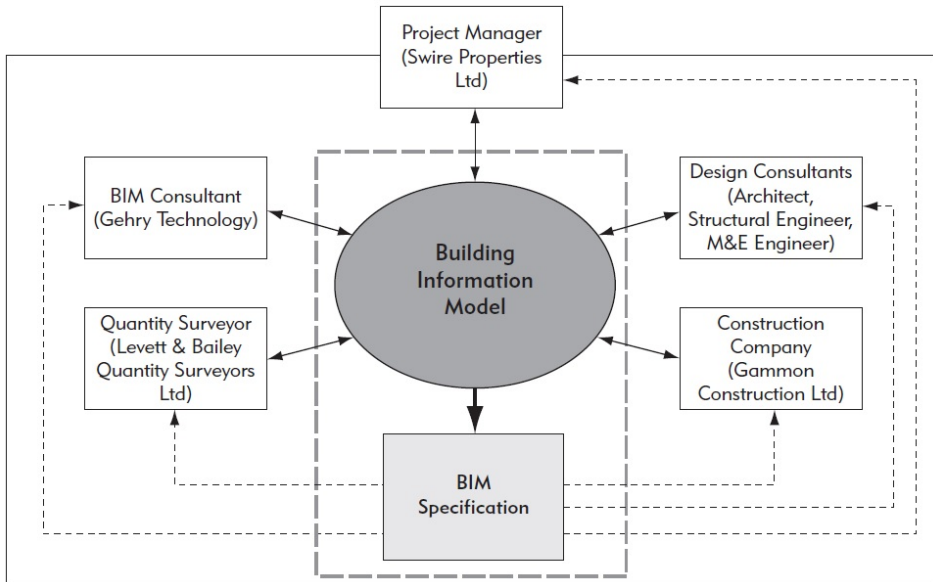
Project Manager (Swire Properties Ltd)

BIM Consultant (Gehry Technology)

Design Consultants (Architect, Structural Engineer, M&E Engineer)

Building Information Model

Quantity Surveyor (Levett & Bailey Quantity Surveyors Ltd)

Construction Company (Gammon Construction Ltd)

BIM Specification